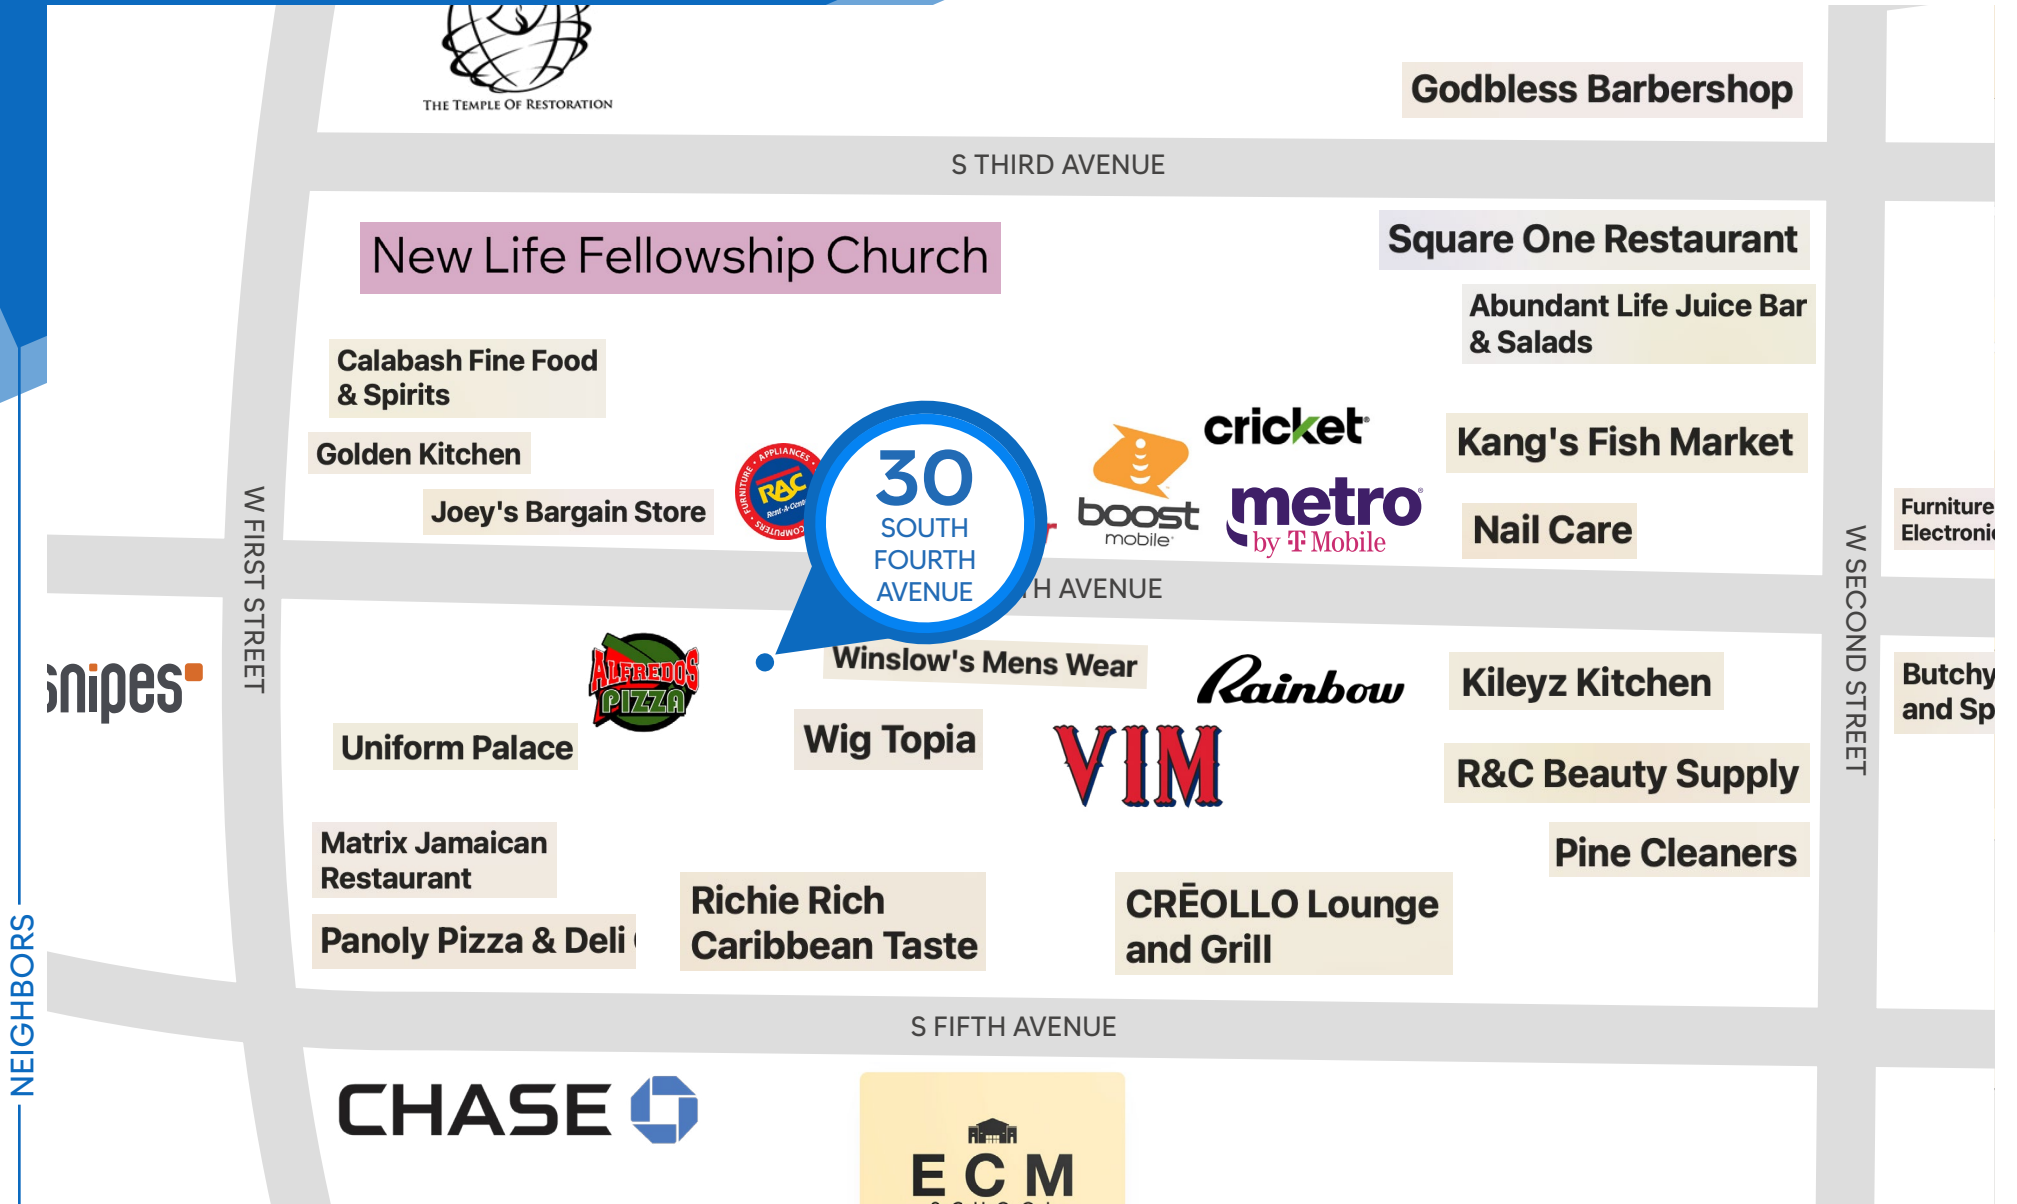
THE TEMPLE OF RESTORATION

Godbless Barbershop

S THIRD AVENUE

New Life Fellowship Church

Square One Restaurant

Abundant Life Juice Bar & Salads

Calabash Fine Food & Spirits

Golden Kitchen

Joey's Bargain Store

APPLIANCES FURNITURE RAC Rent-A-Center COMPUTERS

30 SOUTH FOURTH AVENUE

boost mobile

cricket

metro by T Mobile

Kang's Fish Market

Nail Care

Furniture Electroni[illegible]

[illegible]H AVENUE

W FIRST STREET

W SECOND STREET

snipes

ALFREDO'S PIZZA

Winslow's Mens Wear

Rainbow

Kileyz Kitchen

Butchy and Sp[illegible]

Uniform Palace

Wig Topia

VIM

R&C Beauty Supply

Matrix Jamaican Restaurant

Pine Cleaners

Panoly Pizza & Deli

Richie Rich Caribbean Taste

CRĒOLLO Lounge and Grill

S FIFTH AVENUE

CHASE

ECM

NEIGHBORS